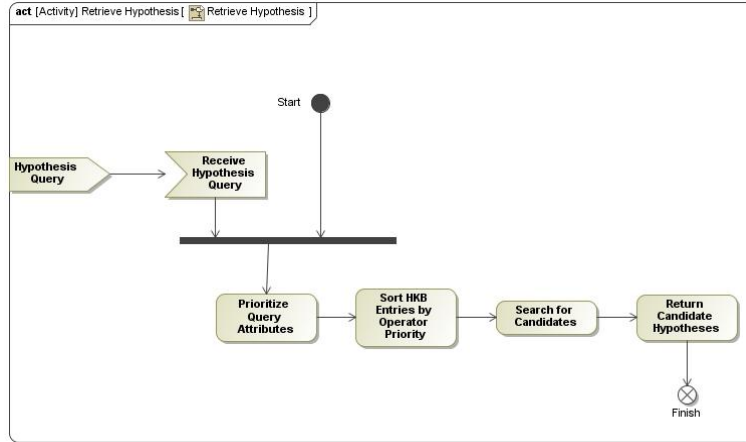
act [Activity] Retrieve Hypothesis [ Retrieve Hypothesis ]

Start

Hypothesis Query

Receive Hypothesis Query

Prioritize Query Attributes

Sort HKB Entries by Operator Priority

Search for Candidates

Return Candidate Hypotheses

Finish